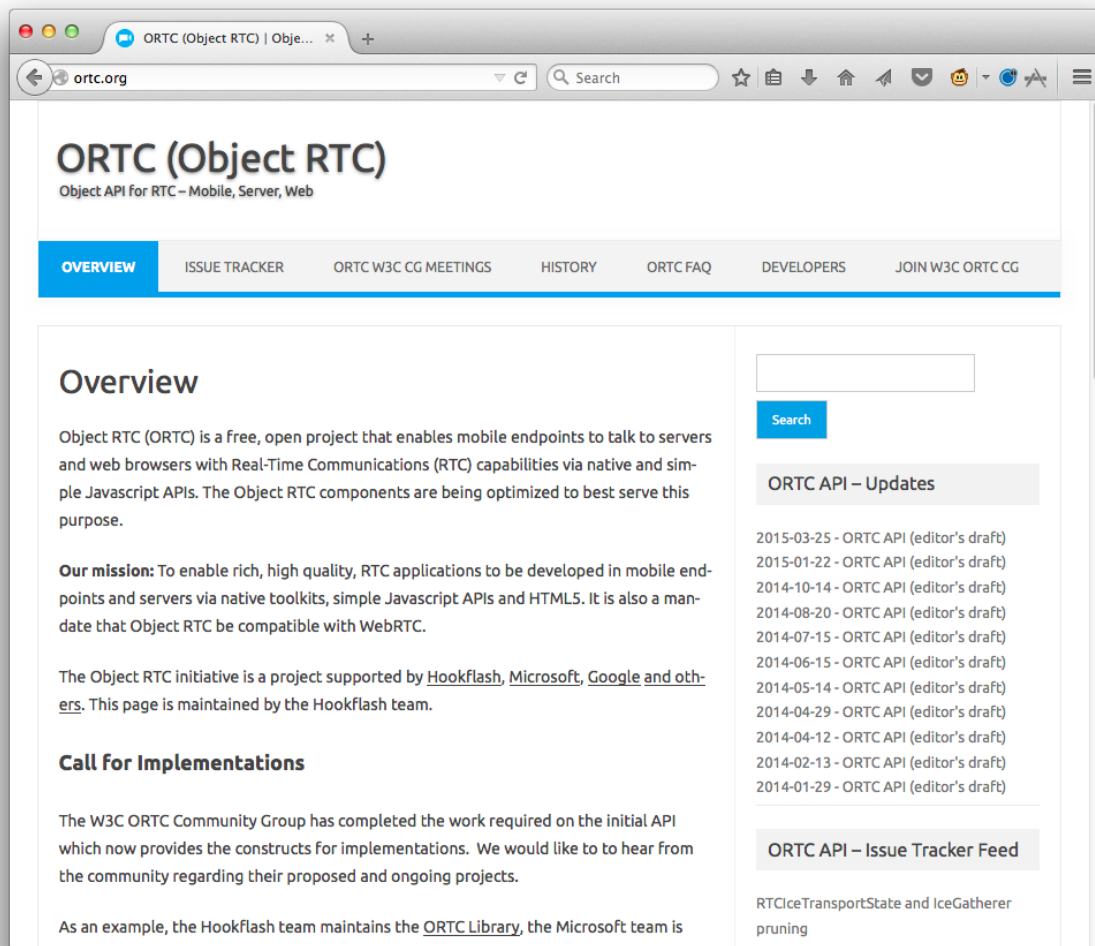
ORTC (Object RTC) | Obje...

ortc.org

Search

ORTC (Object RTC)

Object API for RTC – Mobile, Server, Web

OVERVIEW | ISSUE TRACKER | ORTC W3C CG MEETINGS | HISTORY | ORTC FAQ | DEVELOPERS | JOIN W3C ORTC CG

Overview

Object RTC (ORTC) is a free, open project that enables mobile endpoints to talk to servers and web browsers with Real-Time Communications (RTC) capabilities via native and simple Javascript APIs. The Object RTC components are being optimized to best serve this purpose.

Our mission: To enable rich, high quality, RTC applications to be developed in mobile endpoints and servers via native toolkits, simple Javascript APIs and HTML5. It is also a mandate that Object RTC be compatible with WebRTC.

The Object RTC initiative is a project supported by Hookflash, Microsoft, Google and others. This page is maintained by the Hookflash team.

Call for Implementations

The W3C ORTC Community Group has completed the work required on the initial API which now provides the constructs for implementations. We would like to to hear from the community regarding their proposed and ongoing projects.

As an example, the Hookflash team maintains the ORTC Library, the Microsoft team is

Search

ORTC API – Updates

2015-03-25 - ORTC API (editor's draft)
2015-01-22 - ORTC API (editor's draft)
2014-10-14 - ORTC API (editor's draft)
2014-08-20 - ORTC API (editor's draft)
2014-07-15 - ORTC API (editor's draft)
2014-06-15 - ORTC API (editor's draft)
2014-05-14 - ORTC API (editor's draft)
2014-04-29 - ORTC API (editor's draft)
2014-04-12 - ORTC API (editor's draft)
2014-02-13 - ORTC API (editor's draft)
2014-01-29 - ORTC API (editor's draft)

ORTC API – Issue Tracker Feed

RTCIceTransportState and IceGatherer pruning